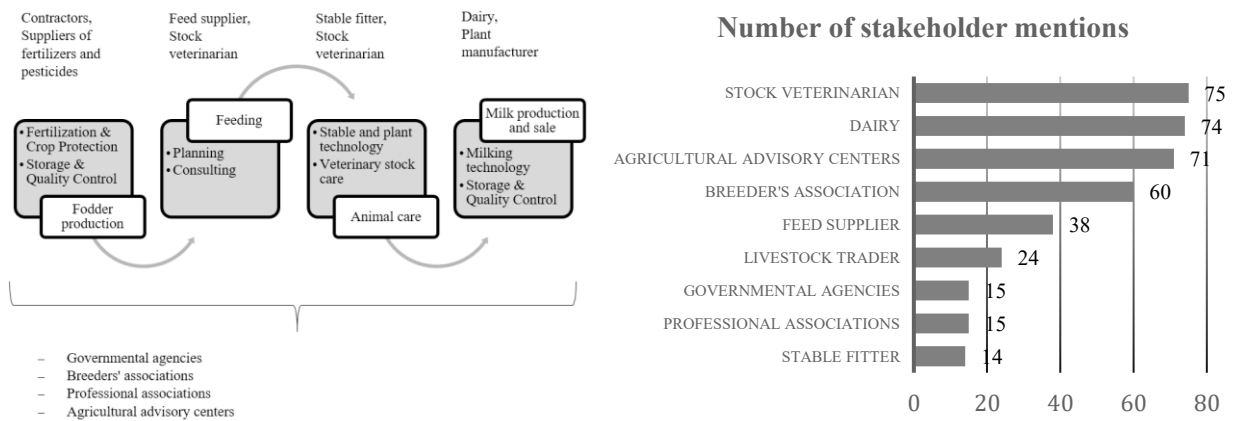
Contractors, Suppliers of fertilizers and pesticides

Feed supplier, Stock veterinarian

Stable fitter, Stock veterinarian

Dairy, Plant manufacturer

• Fertilization & Crop Protection
• Storage & Quality Control

Fodder production

Feeding

• Planning
• Consulting

• Stable and plant technology
• Veterinary stock care

Animal care

Milk production and sale

• Milking technology
• Storage & Quality Control

– Governmental agencies
– Breeders' associations
– Professional associations
– Agricultural advisory centers

Number of stakeholder mentions

| | |
|---|---|
| STOCK VETERINARIAN | 75 |
| DAIRY | 74 |
| AGRICULTURAL ADVISORY CENTERS | 71 |
| BREEDER'S ASSOCIATION | 60 |
| FEED SUPPLIER | 38 |
| LIVESTOCK TRADER | 24 |
| GOVERNMENTAL AGENCIES | 15 |
| PROFESSIONAL ASSOCIATIONS | 15 |
| STABLE FITTER | 14 |

0 20 40 60 80